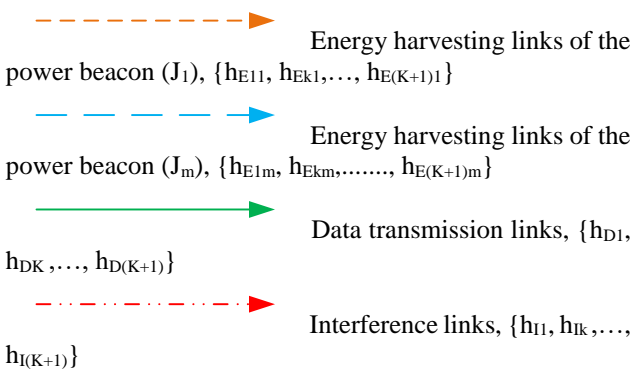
Energy harvesting links of the power beacon ($J_1$), {$h_{E11}$, $h_{Ek1}$,…, $h_{E(K+1)1}$}

Energy harvesting links of the power beacon ($J_m$), {$h_{E1m}$, $h_{Ekm}$,......., $h_{E(K+1)m}$}

Data transmission links, {$h_{D1}$, $h_{DK}$ ,…, $h_{D(K+1)}$}

Interference links, {$h_{I1}$, $h_{Ik}$ ,…, $h_{I(K+1)}$}